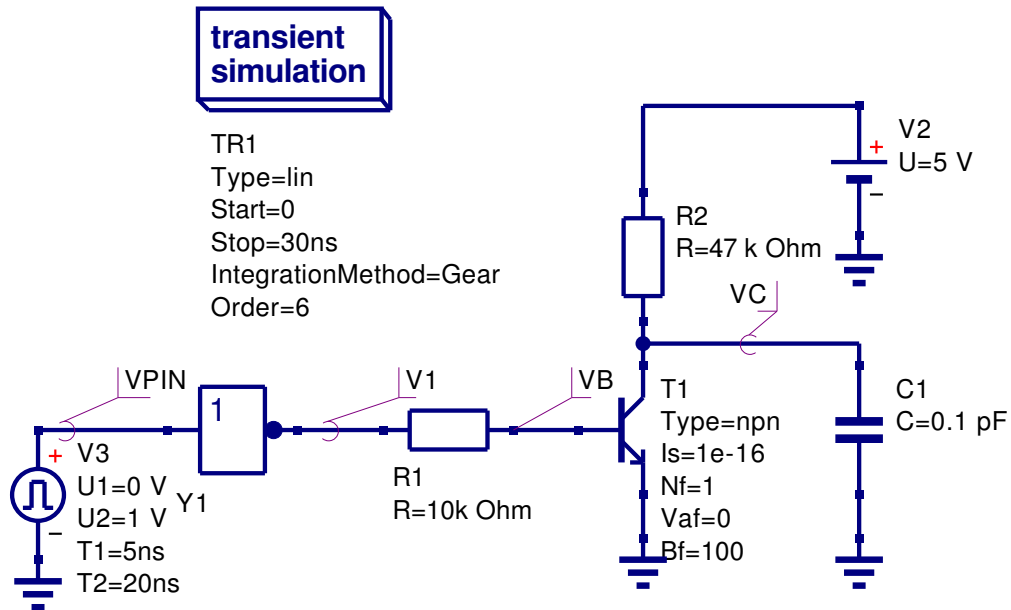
transient simulation

TR1
Type=lin
Start=0
Stop=30ns
IntegrationMethod=Gear
Order=6

V2
U=5 V

R2
R=47 k Ohm

VC

VPIN

V1

VB

1

T1
Type=npn
Is=1e-16
Nf=1
Vaf=0
Bf=100

C1
C=0.1 pF

V3
U1=0 V
U2=1 V
T1=5ns
T2=20ns

Y1

R1
R=10k Ohm